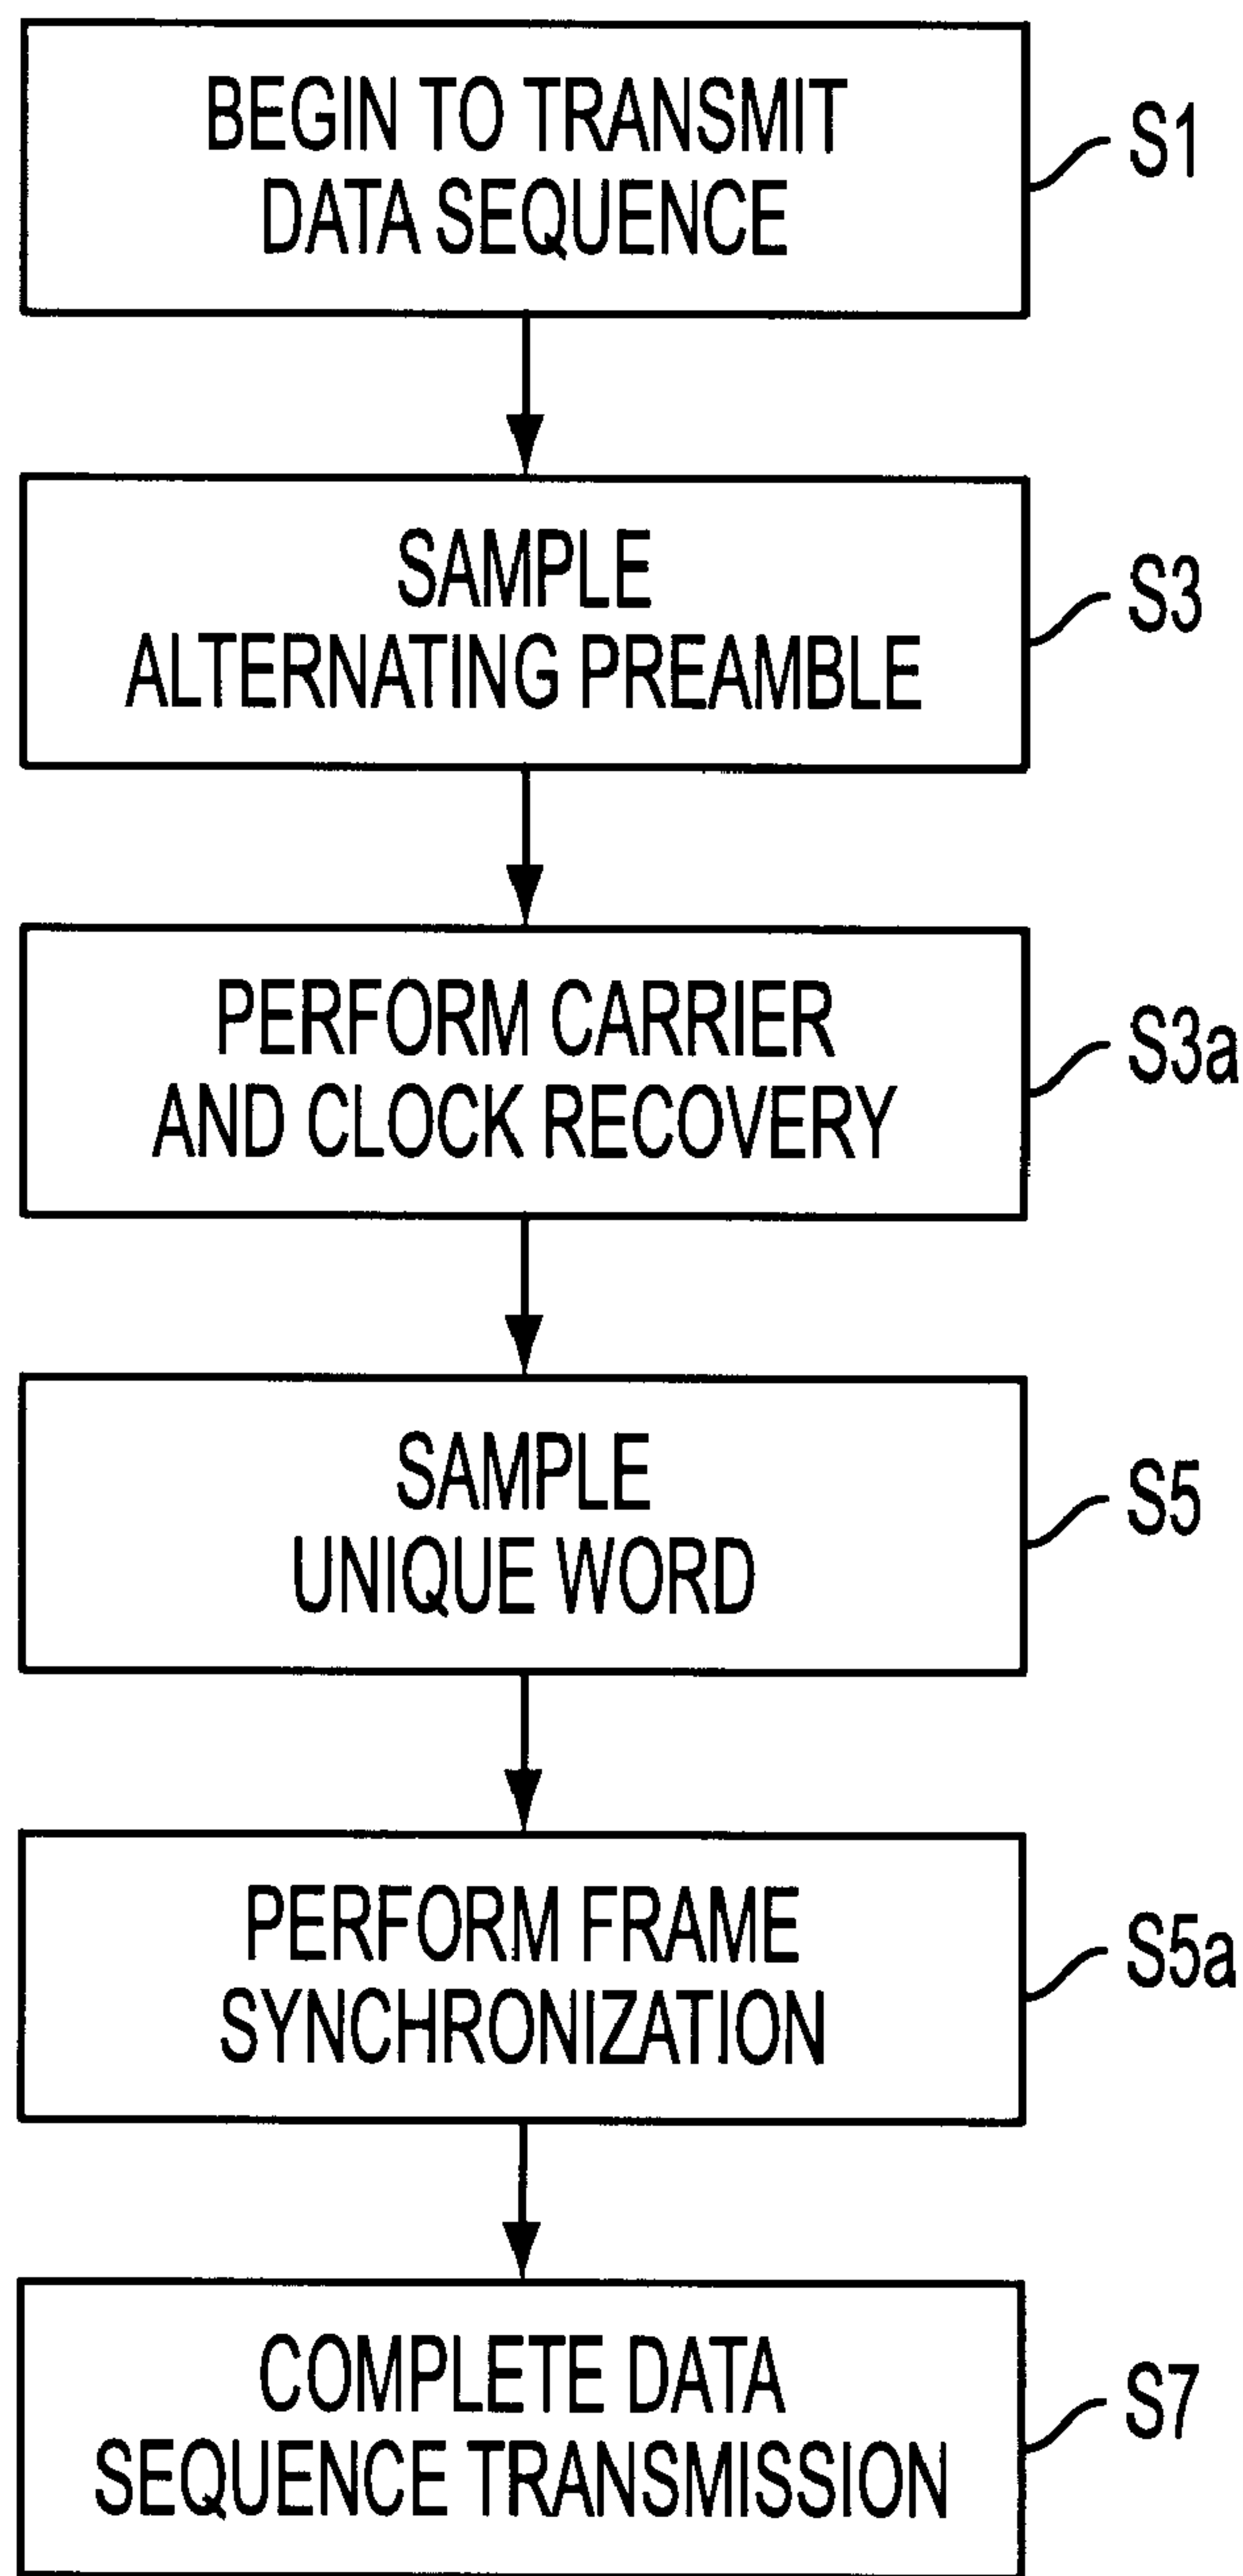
BEGIN TO TRANSMIT DATA SEQUENCE

S1

SAMPLE ALTERNATING PREAMBLE

S3

PERFORM CARRIER AND CLOCK RECOVERY

S3a

SAMPLE UNIQUE WORD

S5

PERFORM FRAME SYNCHRONIZATION

S5a

COMPLETE DATA SEQUENCE TRANSMISSION

S7